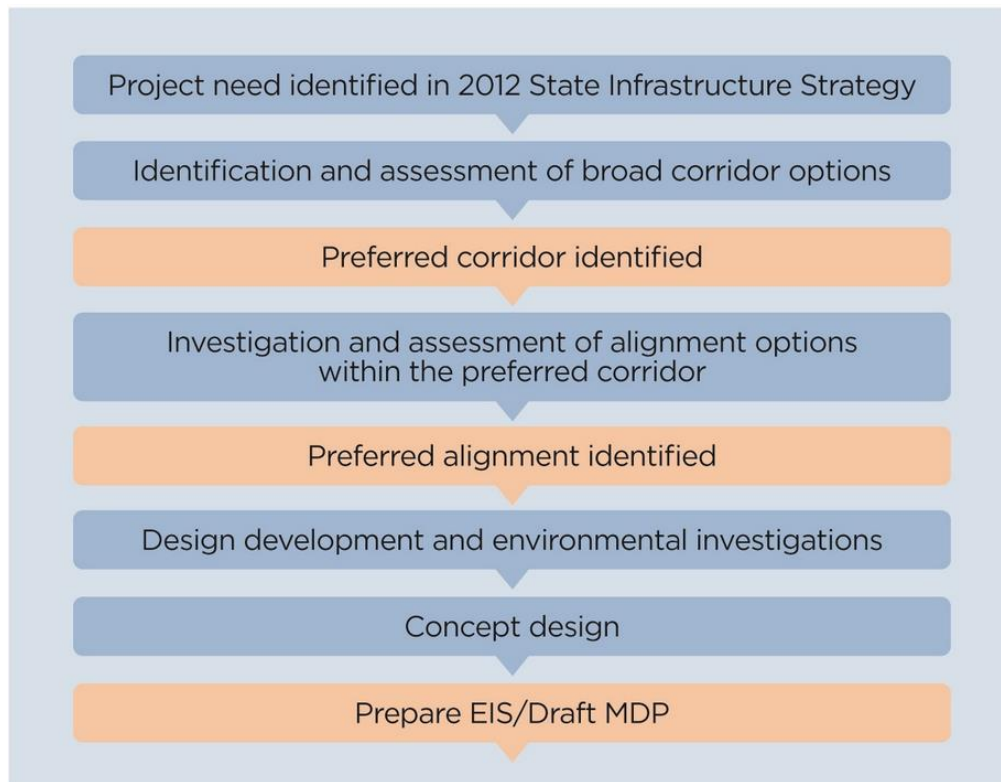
Project need identified in 2012 State Infrastructure Strategy

Identification and assessment of broad corridor options

Preferred corridor identified

Investigation and assessment of alignment options within the preferred corridor

Preferred alignment identified

Design development and environmental investigations

Concept design

Prepare EIS/Draft MDP